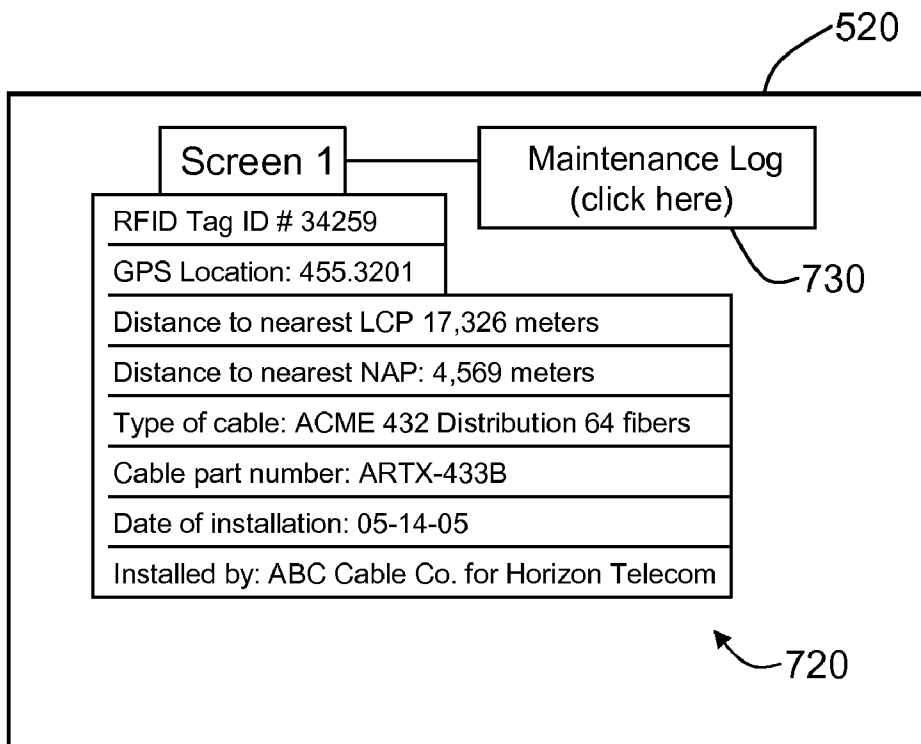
520

Screen 1

Maintenance Log
(click here)

730

RFID Tag ID # 34259

GPS Location: 455.3201

Distance to nearest LCP 17,326 meters

Distance to nearest NAP: 4,569 meters

Type of cable: ACME 432 Distribution 64 fibers

Cable part number: ARTX-433B

Date of installation: 05-14-05

Installed by: ABC Cable Co. for Horizon Telecom

720